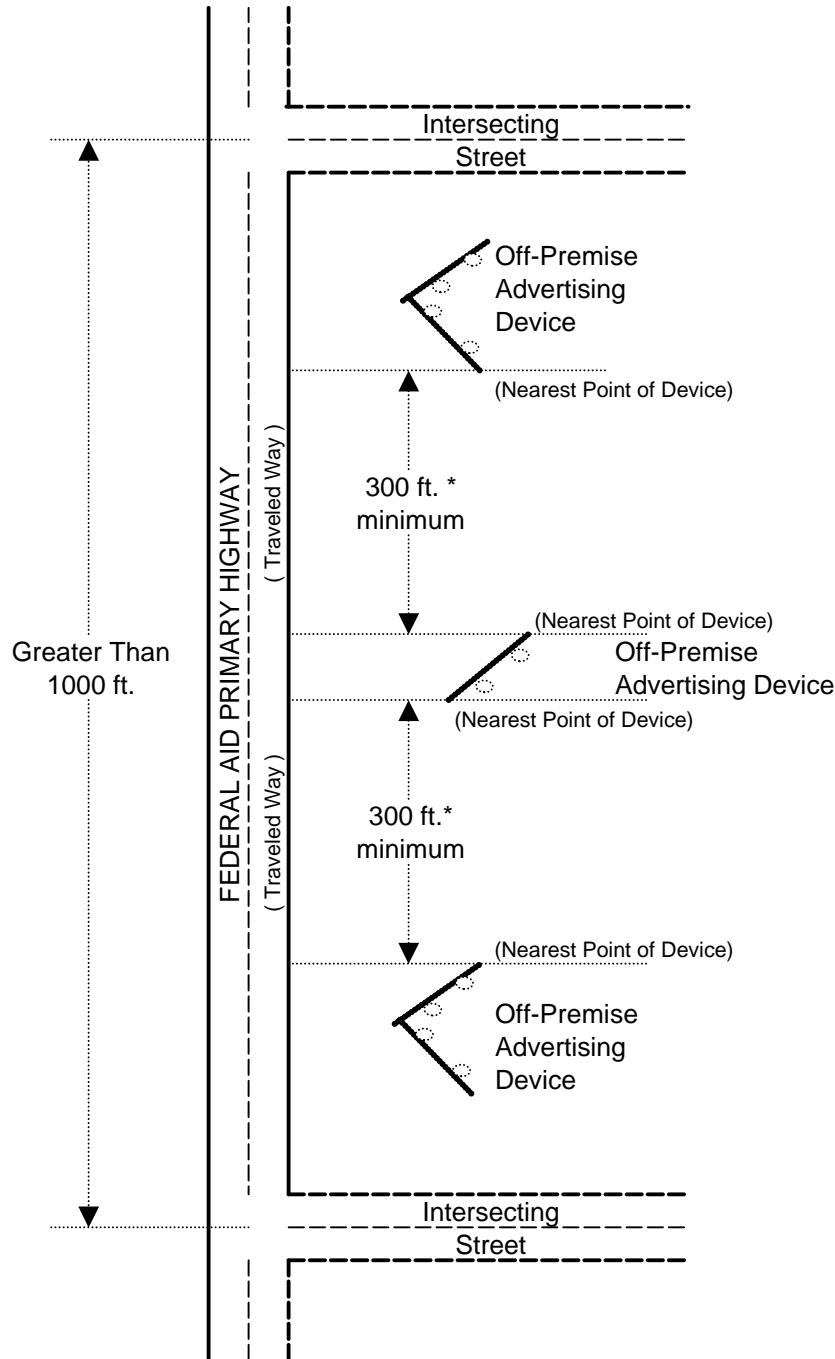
Intersecting
Street

Off-Premise Advertising Device

(Nearest Point of Device)

300 ft. * minimum

Greater Than 1000 ft.

FEDERAL AID PRIMARY HIGHWAY

( Traveled Way )

(Nearest Point of Device)
Off-Premise Advertising Device
(Nearest Point of Device)

( Traveled Way )

300 ft.* minimum

(Nearest Point of Device)

Off-Premise Advertising Device

Intersecting
Street